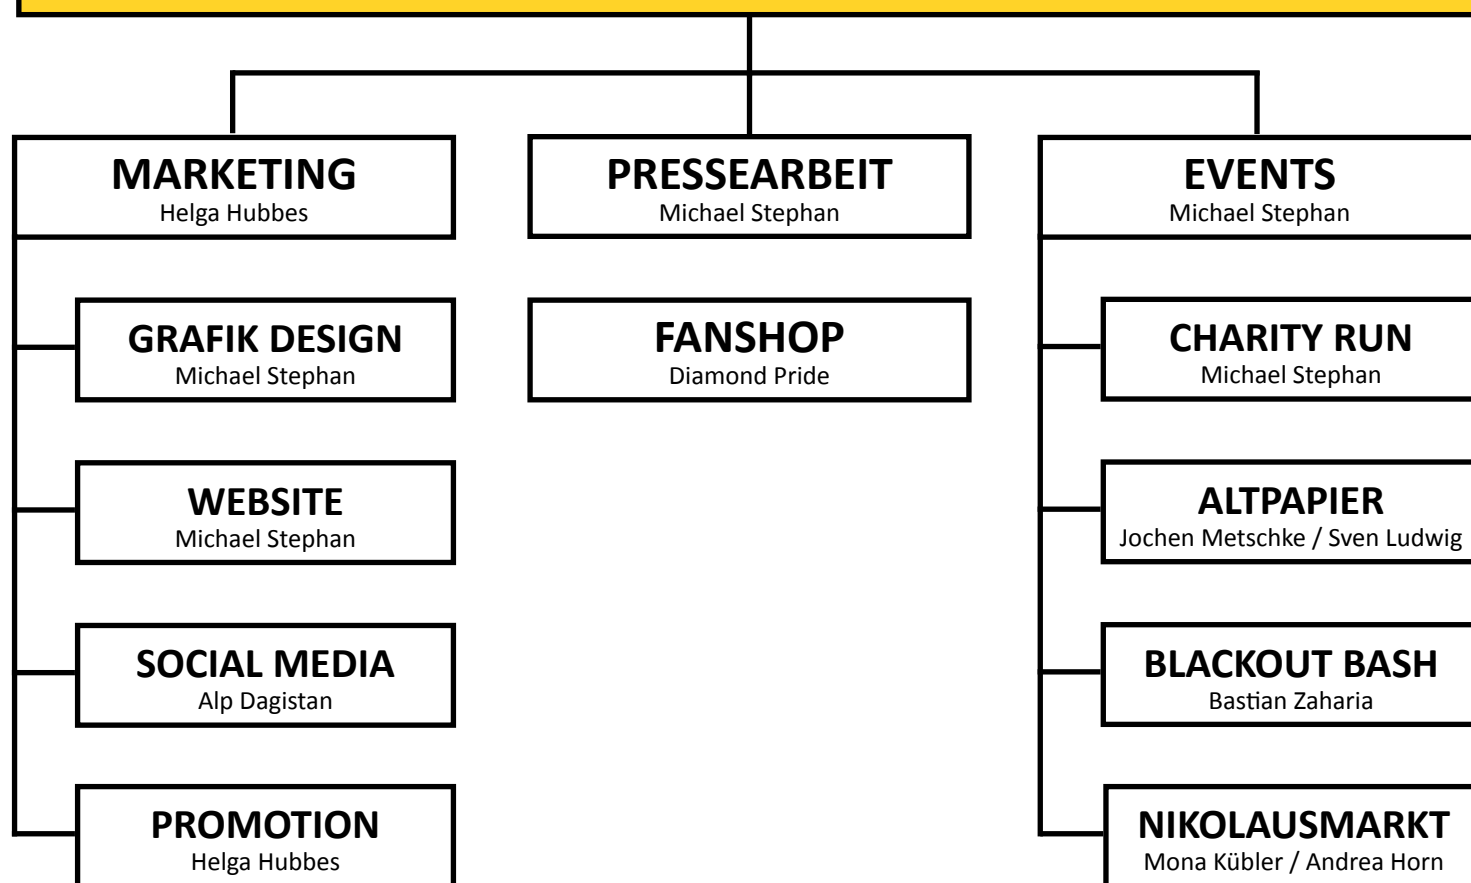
MARKETING
Helga Hubbes

GRAFIK DESIGN
Michael Stephan

WEBSITE
Michael Stephan

SOCIAL MEDIA
Alp Dagistan

PROMOTION
Helga Hubbes

PRESSEARBEIT
Michael Stephan

FANSHOP
Diamond Pride

EVENTS
Michael Stephan

CHARITY RUN
Michael Stephan

ALTPAPIER
Jochen Metschke / Sven Ludwig

BLACKOUT BASH
Bastian Zaharia

NIKOLAUSMARKT
Mona Kübler / Andrea Horn